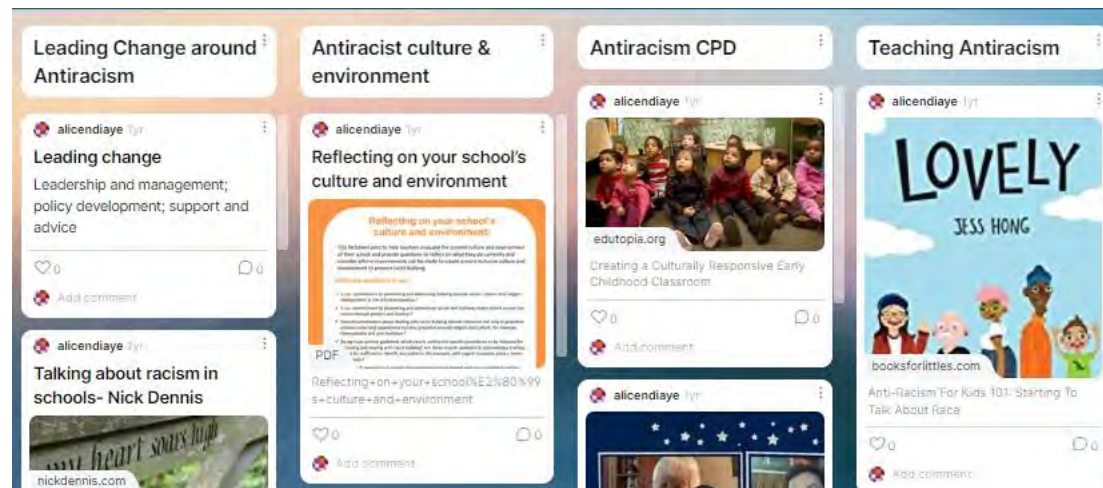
Leading Change around Antiracism

alicendiaye 1yr

Leading change

Leadership and management; policy development; support and advice

0 0

Add comment

alicendiaye 1yr

Talking about racism in schools- Nick Dennis

my heart soars high

nickdennis.com

Antiracist culture & environment

alicendiaye 1yr

Reflecting on your school's culture and environment

Reflecting on your school's culture and environment

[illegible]

PDF

Reflecting+on+your+school%E2%80%99s+culture+and+environment

0 0

Add comment

Antiracism CPD

alicendiaye 1yr

edutopia.org

Creating a Culturally Responsive Early Childhood Classroom

0 0

Add comment

alicendiaye 1yr

Teaching Antiracism

alicendiaye 1yr

LOVELY

JESS HONG

booksforlittles.com

Anti-Racism For Kids 101: Starting To Talk About Race

0 0

Add comment